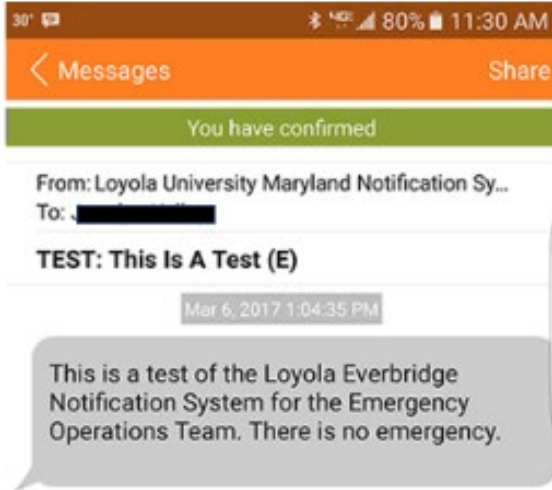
30° 

80% 11:30 AM

Messages

Share

You have confirmed

From: Loyola University Maryland Notification Sy...
To: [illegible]

TEST: This Is A Test (E)

Mar 6, 2017 1:04:35 PM

This is a test of the Loyola Everbridge Notification System for the Emergency Operations Team. There is no emergency.